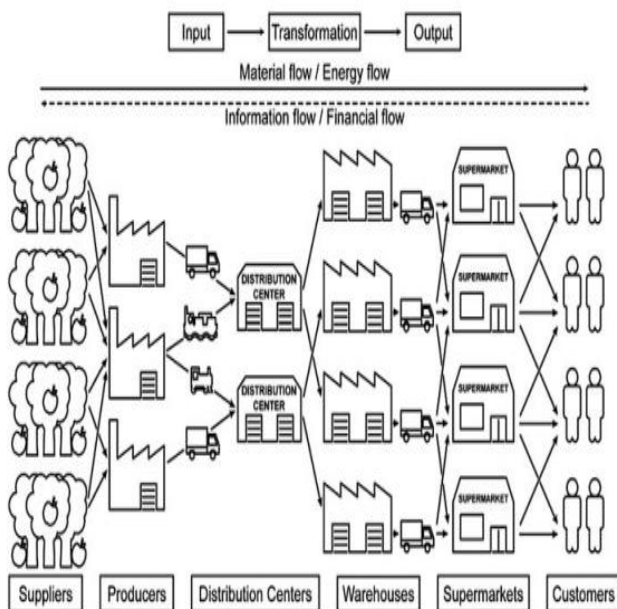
Input → Transformation → Output

Material flow / Energy flow

Information flow / Financial flow

DISTRIBUTION CENTER

DISTRIBUTION CENTER

SUPERMARKET

SUPERMARKET

SUPERMARKET

SUPERMARKET

Suppliers | Producers | Distribution Centers | Warehouses | Supermarkets | Customers